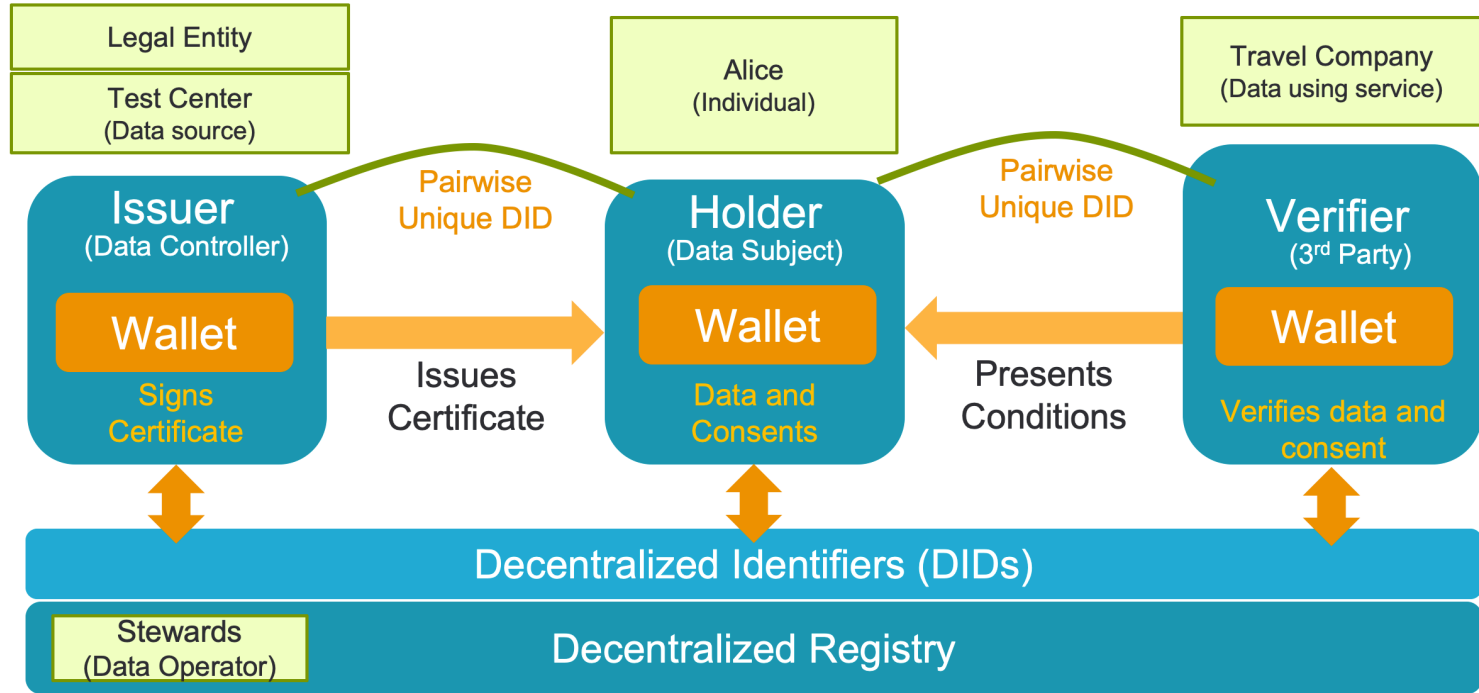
Legal Entity

Test Center
(Data source)

Alice
(Individual)

Travel Company
(Data using service)

Issuer
(Data Controller)

Wallet

Signs Certificate

Pairwise Unique DID

Issues Certificate

Holder
(Data Subject)

Wallet

Data and Consents

Pairwise Unique DID

Presents Conditions

Verifier
(3$^{rd}$ Party)

Wallet

Verifies data and consent

Decentralized Identifiers (DIDs)

Stewards
(Data Operator)

Decentralized Registry